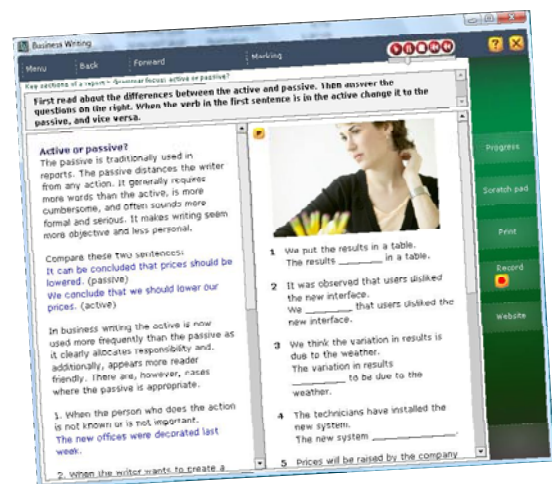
Business Writing

Menu
Back
Forward
Marking

Key sections of a report > Grammar focus: active or passive?

First read about the differences between the active and passive. Then answer the questions on the right. When the verb in the first sentence is in the active change it to the passive, and vice versa.

Active or passive?
The passive is traditionally used in reports. The passive distances the writer from any action. It generally requires more words than the active, is more cumbersome, and often sounds more formal and serious. It makes writing seem more objective and less personal.

Compare these two sentences:
It can be concluded that prices should be lowered. (passive)
We conclude that we should lower our prices. (active)

In business writing the active is now used more frequently than the passive as it clearly allocates responsibility and, additionally, appears more reader friendly. There are, however, cases where the passive is appropriate.

1. When the person who does the action is not known or is not important.
The new offices were decorated last week.

2. When the writer wants to create a

1 We put the results in a table.
The results ________ in a table.

2 It was observed that users disliked the new interface.
We ________ that users disliked the new interface.

3 We think the variation in results is due to the weather.
The variation in results ________ to be due to the weather.

4 The technicians have installed the new system.
The new system ________.

5 Prices will be raised by the company

Progress
Scratch pad
Print
Record
Website